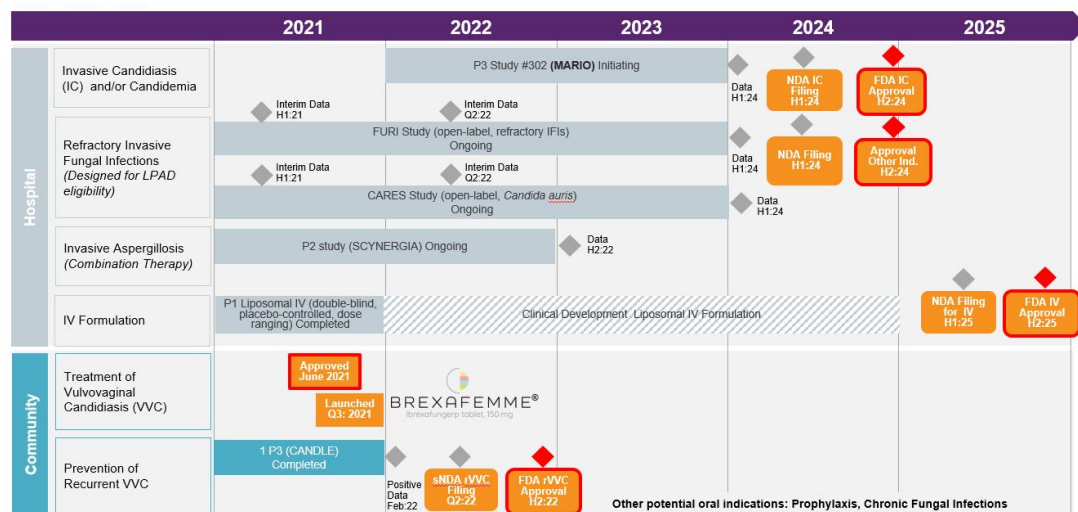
| | | 2021 | 2022 | 2023 | 2024 | 2025 |
|---|---|---|---|---|---|---|

Hospital

Invasive Candidiasis (IC) and/or Candidemia

P3 Study #302 (MARIO) Initiating

Data H1:24

NDA IC Filing H1:24

FDA IC Approval H2:24

Interim Data H1:21

Interim Data Q2:22

Refractory Invasive Fungal Infections (Designed for LPAD eligibility)

FURI Study (open-label, refractory IFIs) Ongoing

Data H1:24

NDA Filing H1:24

Approval Other Ind. H2:24

Interim Data H1:21

Interim Data Q2:22

CARES Study (open-label, Candida auris) Ongoing

Data H1:24

Invasive Aspergillosis (Combination Therapy)

P2 study (SCYNERGIA) Ongoing

Data H2:22

IV Formulation

P1 Liposomal IV (double-blind, placebo-controlled, dose ranging) Completed

Clinical Development Liposomal IV Formulation

NDA Filing for IV H1:25

FDA IV Approval H2:25

Community

Treatment of Vulvovaginal Candidiasis (VVC)

Approved June 2021

Launched Q3: 2021

BREXAFEMME®
ibrexafungerp tablet, 150 mg

Prevention of Recurrent VVC

1 P3 (CANDLE) Completed

Positive Data Feb:22

sNDA rVVC Filing Q2:22

FDA rVVC Approval H2:22

Other potential oral indications: Prophylaxis, Chronic Fungal Infections